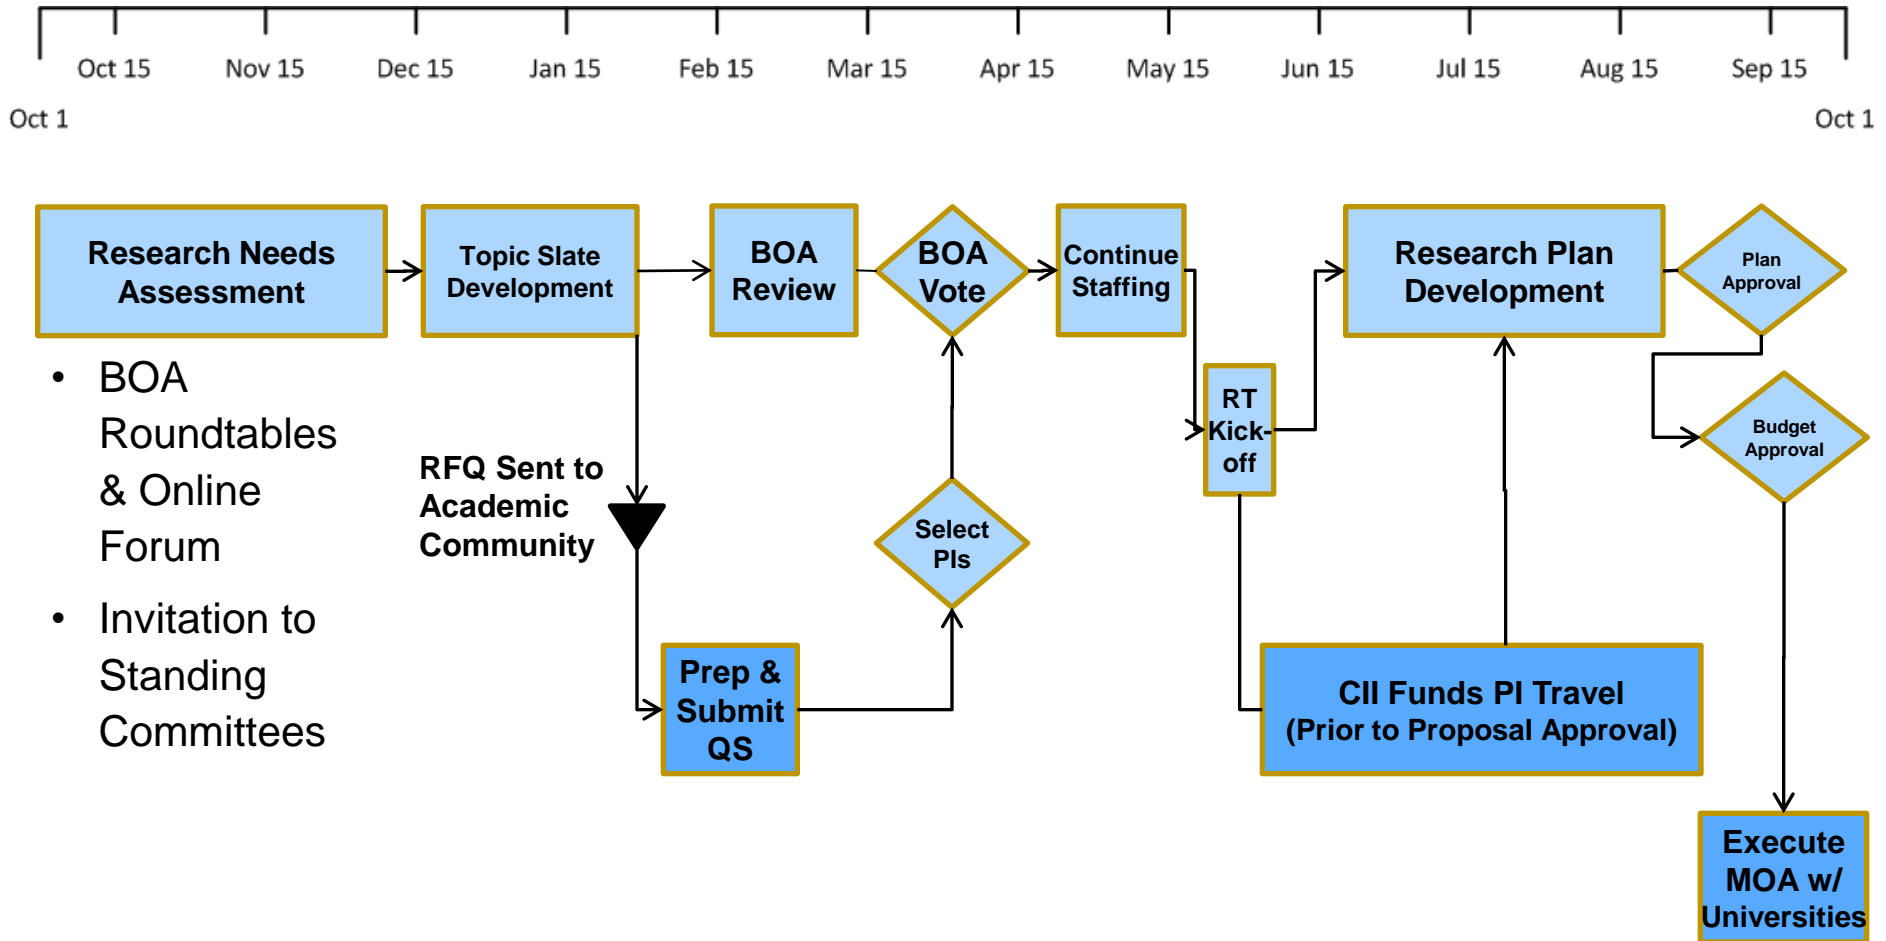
Oct 15 Nov 15 Dec 15 Jan 15 Feb 15 Mar 15 Apr 15 May 15 Jun 15 Jul 15 Aug 15 Sep 15

Oct 1 Oct 1

Research Needs Assessment

Topic Slate Development

BOA Review

BOA Vote

Continue Staffing

Research Plan Development

Plan Approval

- BOA Roundtables & Online Forum
- Invitation to Standing Committees

RFQ Sent to Academic Community

Select PIs

RT Kick-off

Budget Approval

Prep & Submit QS

CII Funds PI Travel (Prior to Proposal Approval)

Execute MOA w/ Universities